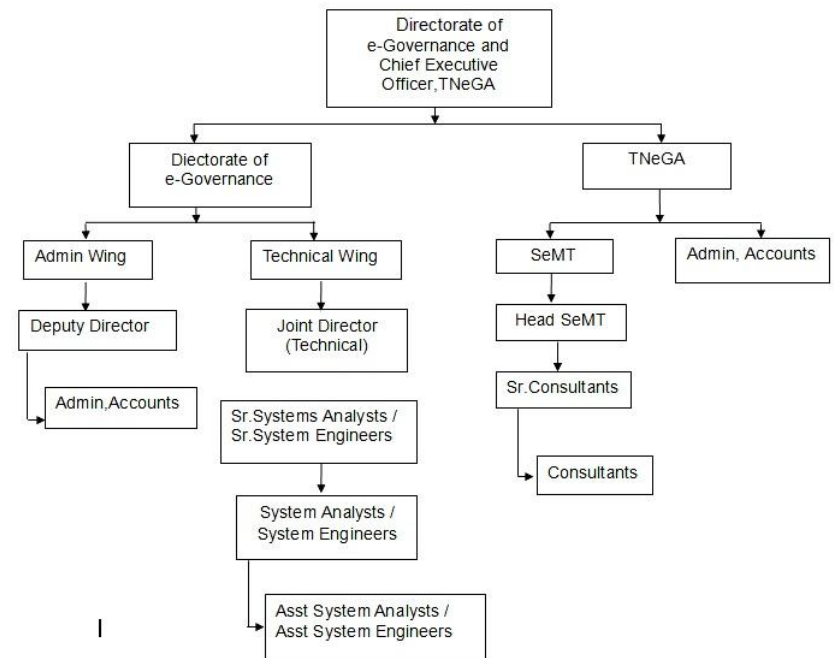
Directorate of e-Governance and Chief Executive Officer,TNeGA

Diectorate of e-Governance

TNeGA

Admin Wing

Technical Wing

SeMT

Admin, Accounts

Deputy Director

Joint Director (Technical)

Head SeMT

Admin,Accounts

Sr.Systems Analysts / Sr.System Engineers

Sr.Consultants

Consultants

System Analysts / System Engineers

I

Asst System Analysts / Asst System Engineers